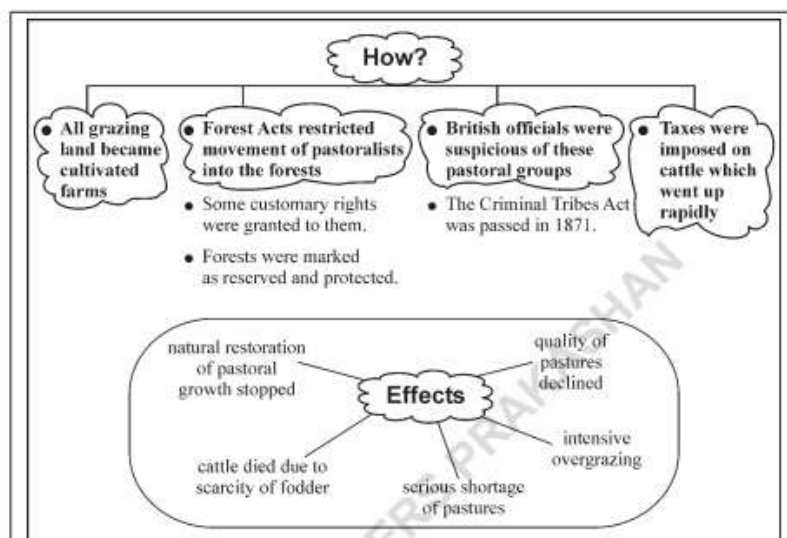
How?

All grazing land became cultivated farms

Forest Acts restricted movement of pastoralists into the forests

Some customary rights were granted to them.

Forests were marked as reserved and protected.

British officials were suspicious of these pastoral groups

The Criminal Tribes Act was passed in 1871.

Taxes were imposed on cattle which went up rapidly

Effects

natural restoration of pastoral growth stopped

quality of pastures declined

intensive overgrazing

serious shortage of pastures

cattle died due to scarcity of fodder

PRAKASHAN